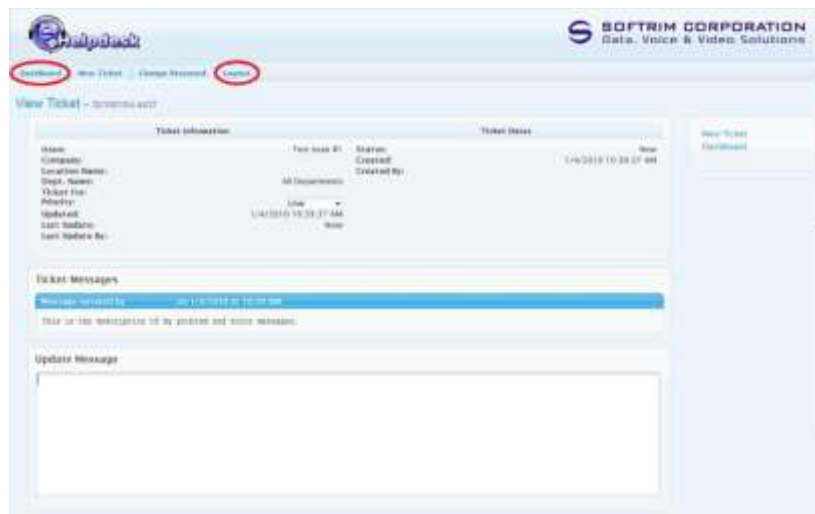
Helpdesk

SOFTRIM CORPORATION
Data, Voice & Video Solutions

Dashboard | New Ticket | Change Password | Logout

View Ticket - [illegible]

Ticket Information

Name: Test issue #1
Company:
Location Name:
Dept. Name: All Departments
Ticket For:
Priority: Low
Updated: 1/4/2010 10:28:27 AM
Last Update: New
Last Update By:

Ticket Status

Status: New
Created: 1/4/2010 10:28:27 AM
Created By:

New Ticket
Dashboard

Ticket Messages

Message received by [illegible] on 1/4/2010 at 10:28 AM

This is the description of my problem and voice messages.

Update Message